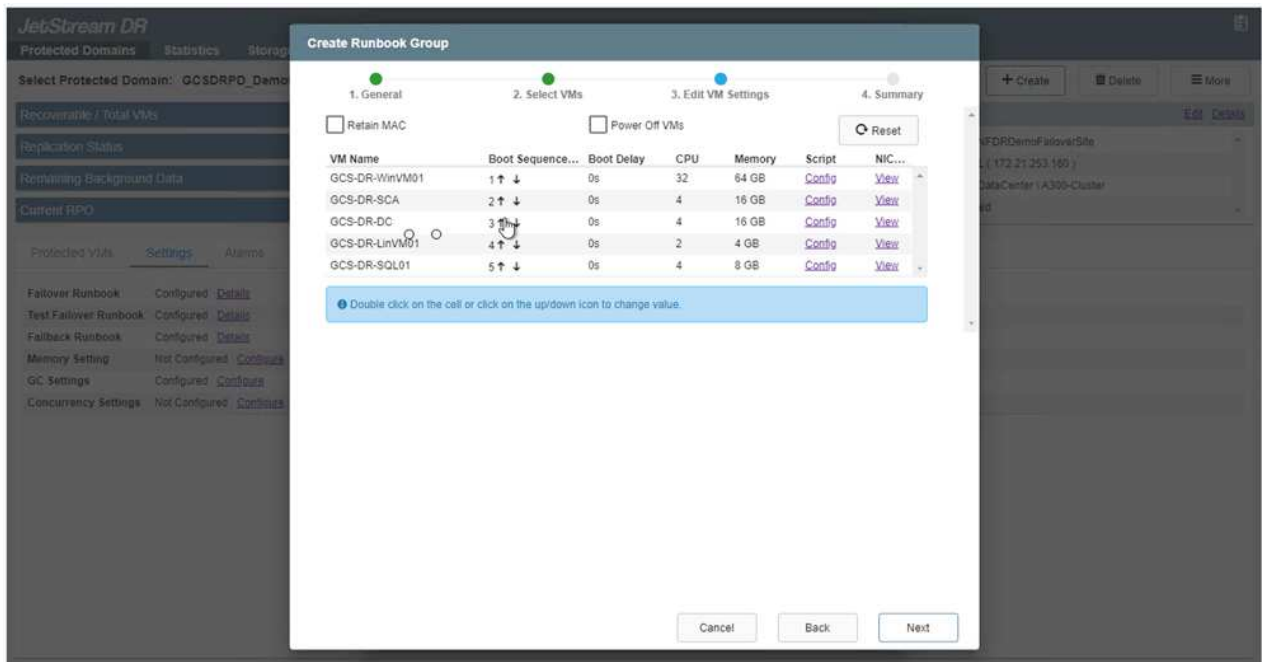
JetStream DR
Protected Domains Statistics Storag

Select Protected Domain: GCSDRPD_Demo

Recoverable / Total VMs
Replication Status
Remaining Background Data
Current RPO

Protected VMs Settings Alarms

Failover Runbook Configured Details
Test Failover Runbook Configured Details
Fallback Runbook Configured Details
Memory Setting Not Configured Configure
GC Settings Configured Configure
Concurrency Settings Not Configured Configure

+ Create Delete More
Edit Details
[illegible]FDRDemoFailoverSite
( 172.21.253.160 )
DataCenter / A300-Cluster

Create Runbook Group

1. General 2. Select VMs 3. Edit VM Settings 4. Summary

Retain MAC Power Off VMs Reset

| VM Name | Boot Sequence... | Boot Delay | CPU | Memory | Script | NIC... |
|---|---|---|---|---|---|---|
| GCS-DR-WinVM01 | 1 ↑ ↓ | 0s | 32 | 64 GB | Config | View |
| GCS-DR-SCA | 2 ↑ ↓ | 0s | 4 | 16 GB | Config | View |
| GCS-DR-DC | 3 ↑ ↓ | 0s | 4 | 16 GB | Config | View |
| GCS-DR-LinVM01 | 4 ↑ ↓ | 0s | 2 | 4 GB | Config | View |
| GCS-DR-SQL01 | 5 ↑ ↓ | 0s | 4 | 8 GB | Config | View |

Double click on the cell or click on the up/down icon to change value.

Cancel Back Next